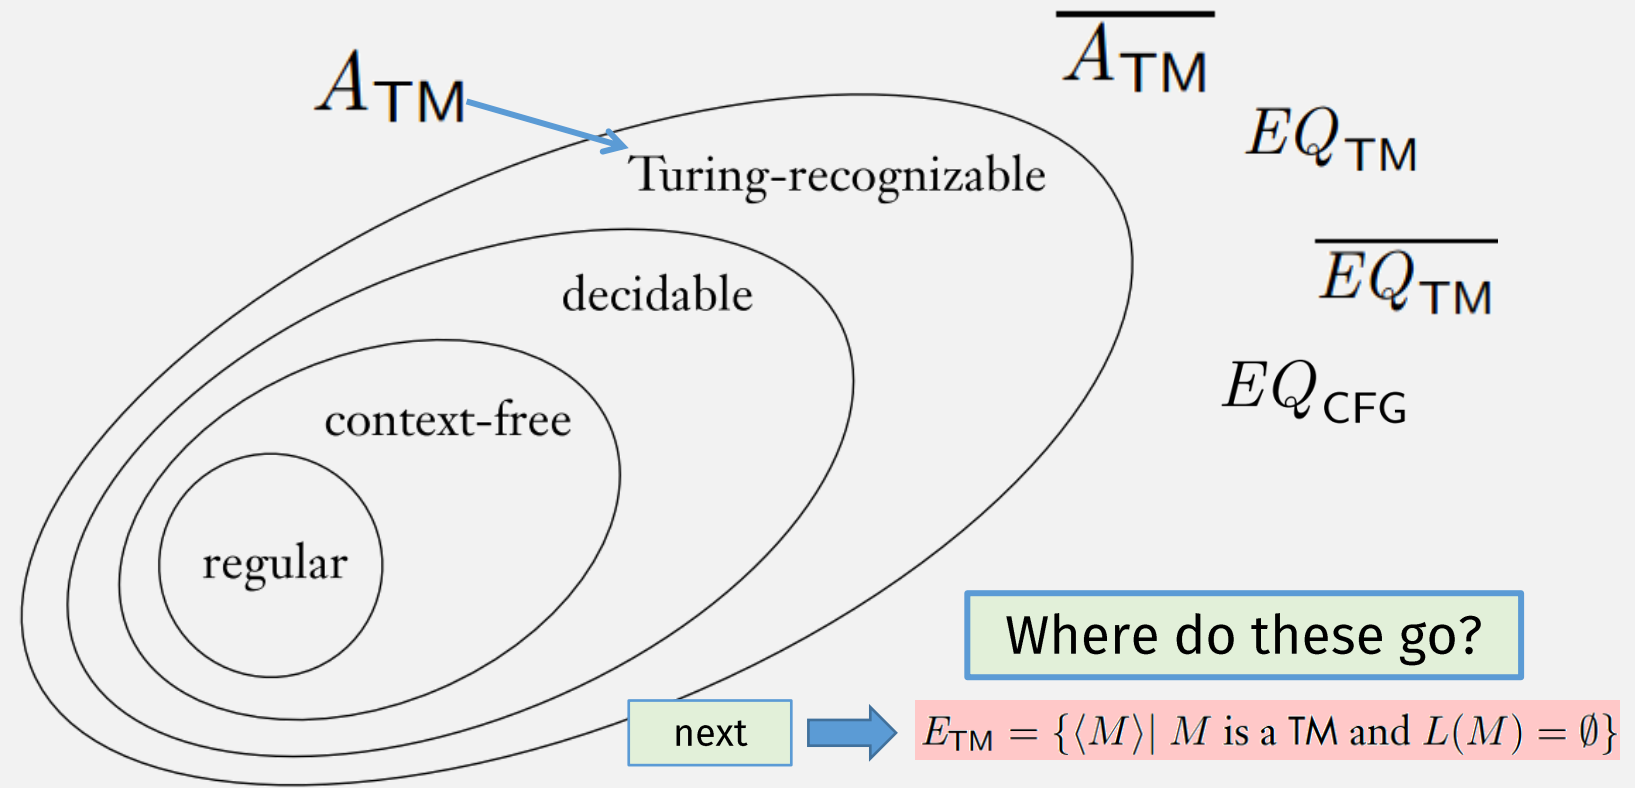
$A_{\mathsf{TM}}$

$\overline{A_{\mathsf{TM}}}$

$EQ_{\mathsf{TM}}$

Turing-recognizable

$\overline{EQ_{\mathsf{TM}}}$

decidable

$EQ_{\mathsf{CFG}}$

context-free

regular

Where do these go?

next

$E_{\mathsf{TM}} = \{\langle M \rangle | \ M \text{ is a TM and } L(M) = \emptyset\}$